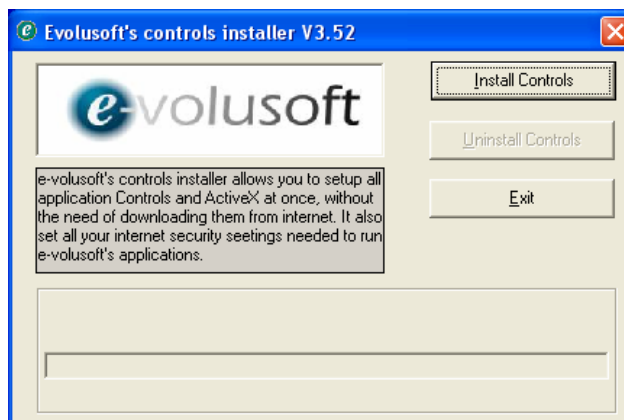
Evolusoft's controls installer V3.52

e-volusoft

Install Controls

Uninstall Controls

Exit

e-volusoft's controls installer allows you to setup all application Controls and ActiveX at once, without the need of downloading them from internet. It also set all your internet security seetings needed to run e-volusoft's applications.